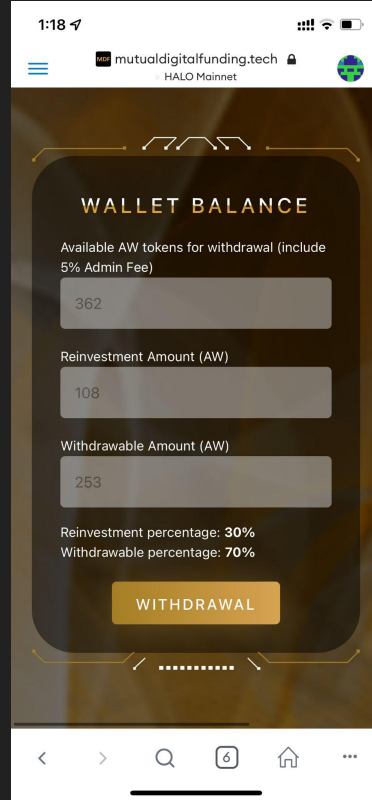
1:18

MDF mutualdigitalfunding.tech
HALO Mainnet

WALLET BALANCE

Available AW tokens for withdrawal (include 5% Admin Fee)

362

Reinvestment Amount (AW)

108

Withdrawable Amount (AW)

253

Reinvestment percentage: **30%**
Withdrawable percentage: **70%**

WITHDRAWAL

6